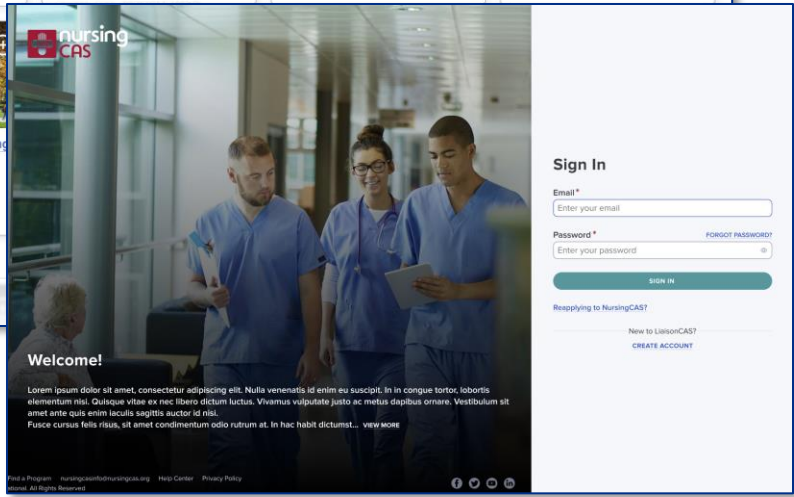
nursing CAS

Welcome!

Lorem ipsum dolor sit amet, consectetur adipiscing elit. Nulla venenatis id enim eu suscipit. In in congue tortor, lobortis elementum nisi. Quisque vitae ex nec libero dictum luctus. Vivamus vulputate justo ac metus dapibus ornare. Vestibulum sit amet ante quis enim iaculis sagittis auctor id nisi.
Fusce cursus felis risus, sit amet condimentum odio rutrum at. In hac habit dictumst... VIEW MORE

Find a Program nursingcasinfo@nursingcas.org Help Center Privacy Policy
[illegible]ational. All Rights Reserved

Sign In

Email*
Enter your email

Password* FORGOT PASSWORD?
Enter your password

SIGN IN

Reapplying to NursingCAS?

New to LiaisonCAS?
CREATE ACCOUNT